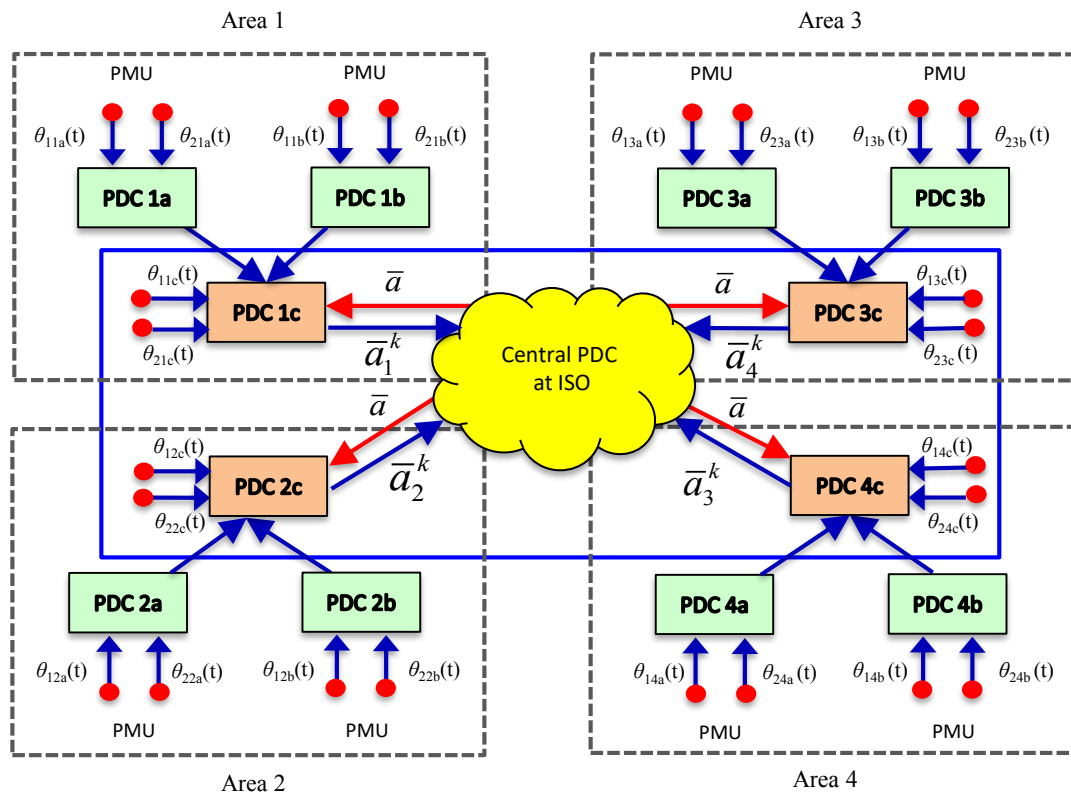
Area 1

Area 3

PMU

PMU

PMU

PMU

$\theta_{11a}$(t) $\theta_{21a}$(t) $\theta_{11b}$(t) $\theta_{21b}$(t)

$\theta_{13a}$(t) $\theta_{23a}$(t) $\theta_{13b}$(t) $\theta_{23b}$(t)

PDC 1a

PDC 1b

PDC 3a

PDC 3b

$\theta_{11c}$(t)

PDC 1c

$\theta_{21c}$(t)

$\bar{a}$

$\bar{a}_1^k$

Central PDC at ISO

$\bar{a}$

$\bar{a}_4^k$

PDC 3c

$\theta_{13c}$(t)

$\theta_{23c}$(t)

$\bar{a}$

$\bar{a}_2^k$

$\bar{a}$

$\bar{a}_3^k$

$\theta_{12c}$(t)

PDC 2c

$\theta_{22c}$(t)

PDC 4c

$\theta_{14c}$(t)

$\theta_{24c}$(t)

PDC 2a

PDC 2b

PDC 4a

PDC 4b

$\theta_{12a}$(t) $\theta_{22a}$(t) $\theta_{12b}$(t) $\theta_{22b}$(t)

$\theta_{14a}$(t) $\theta_{24a}$(t) $\theta_{14b}$(t) $\theta_{24b}$(t)

PMU

PMU

PMU

PMU

Area 2

Area 4